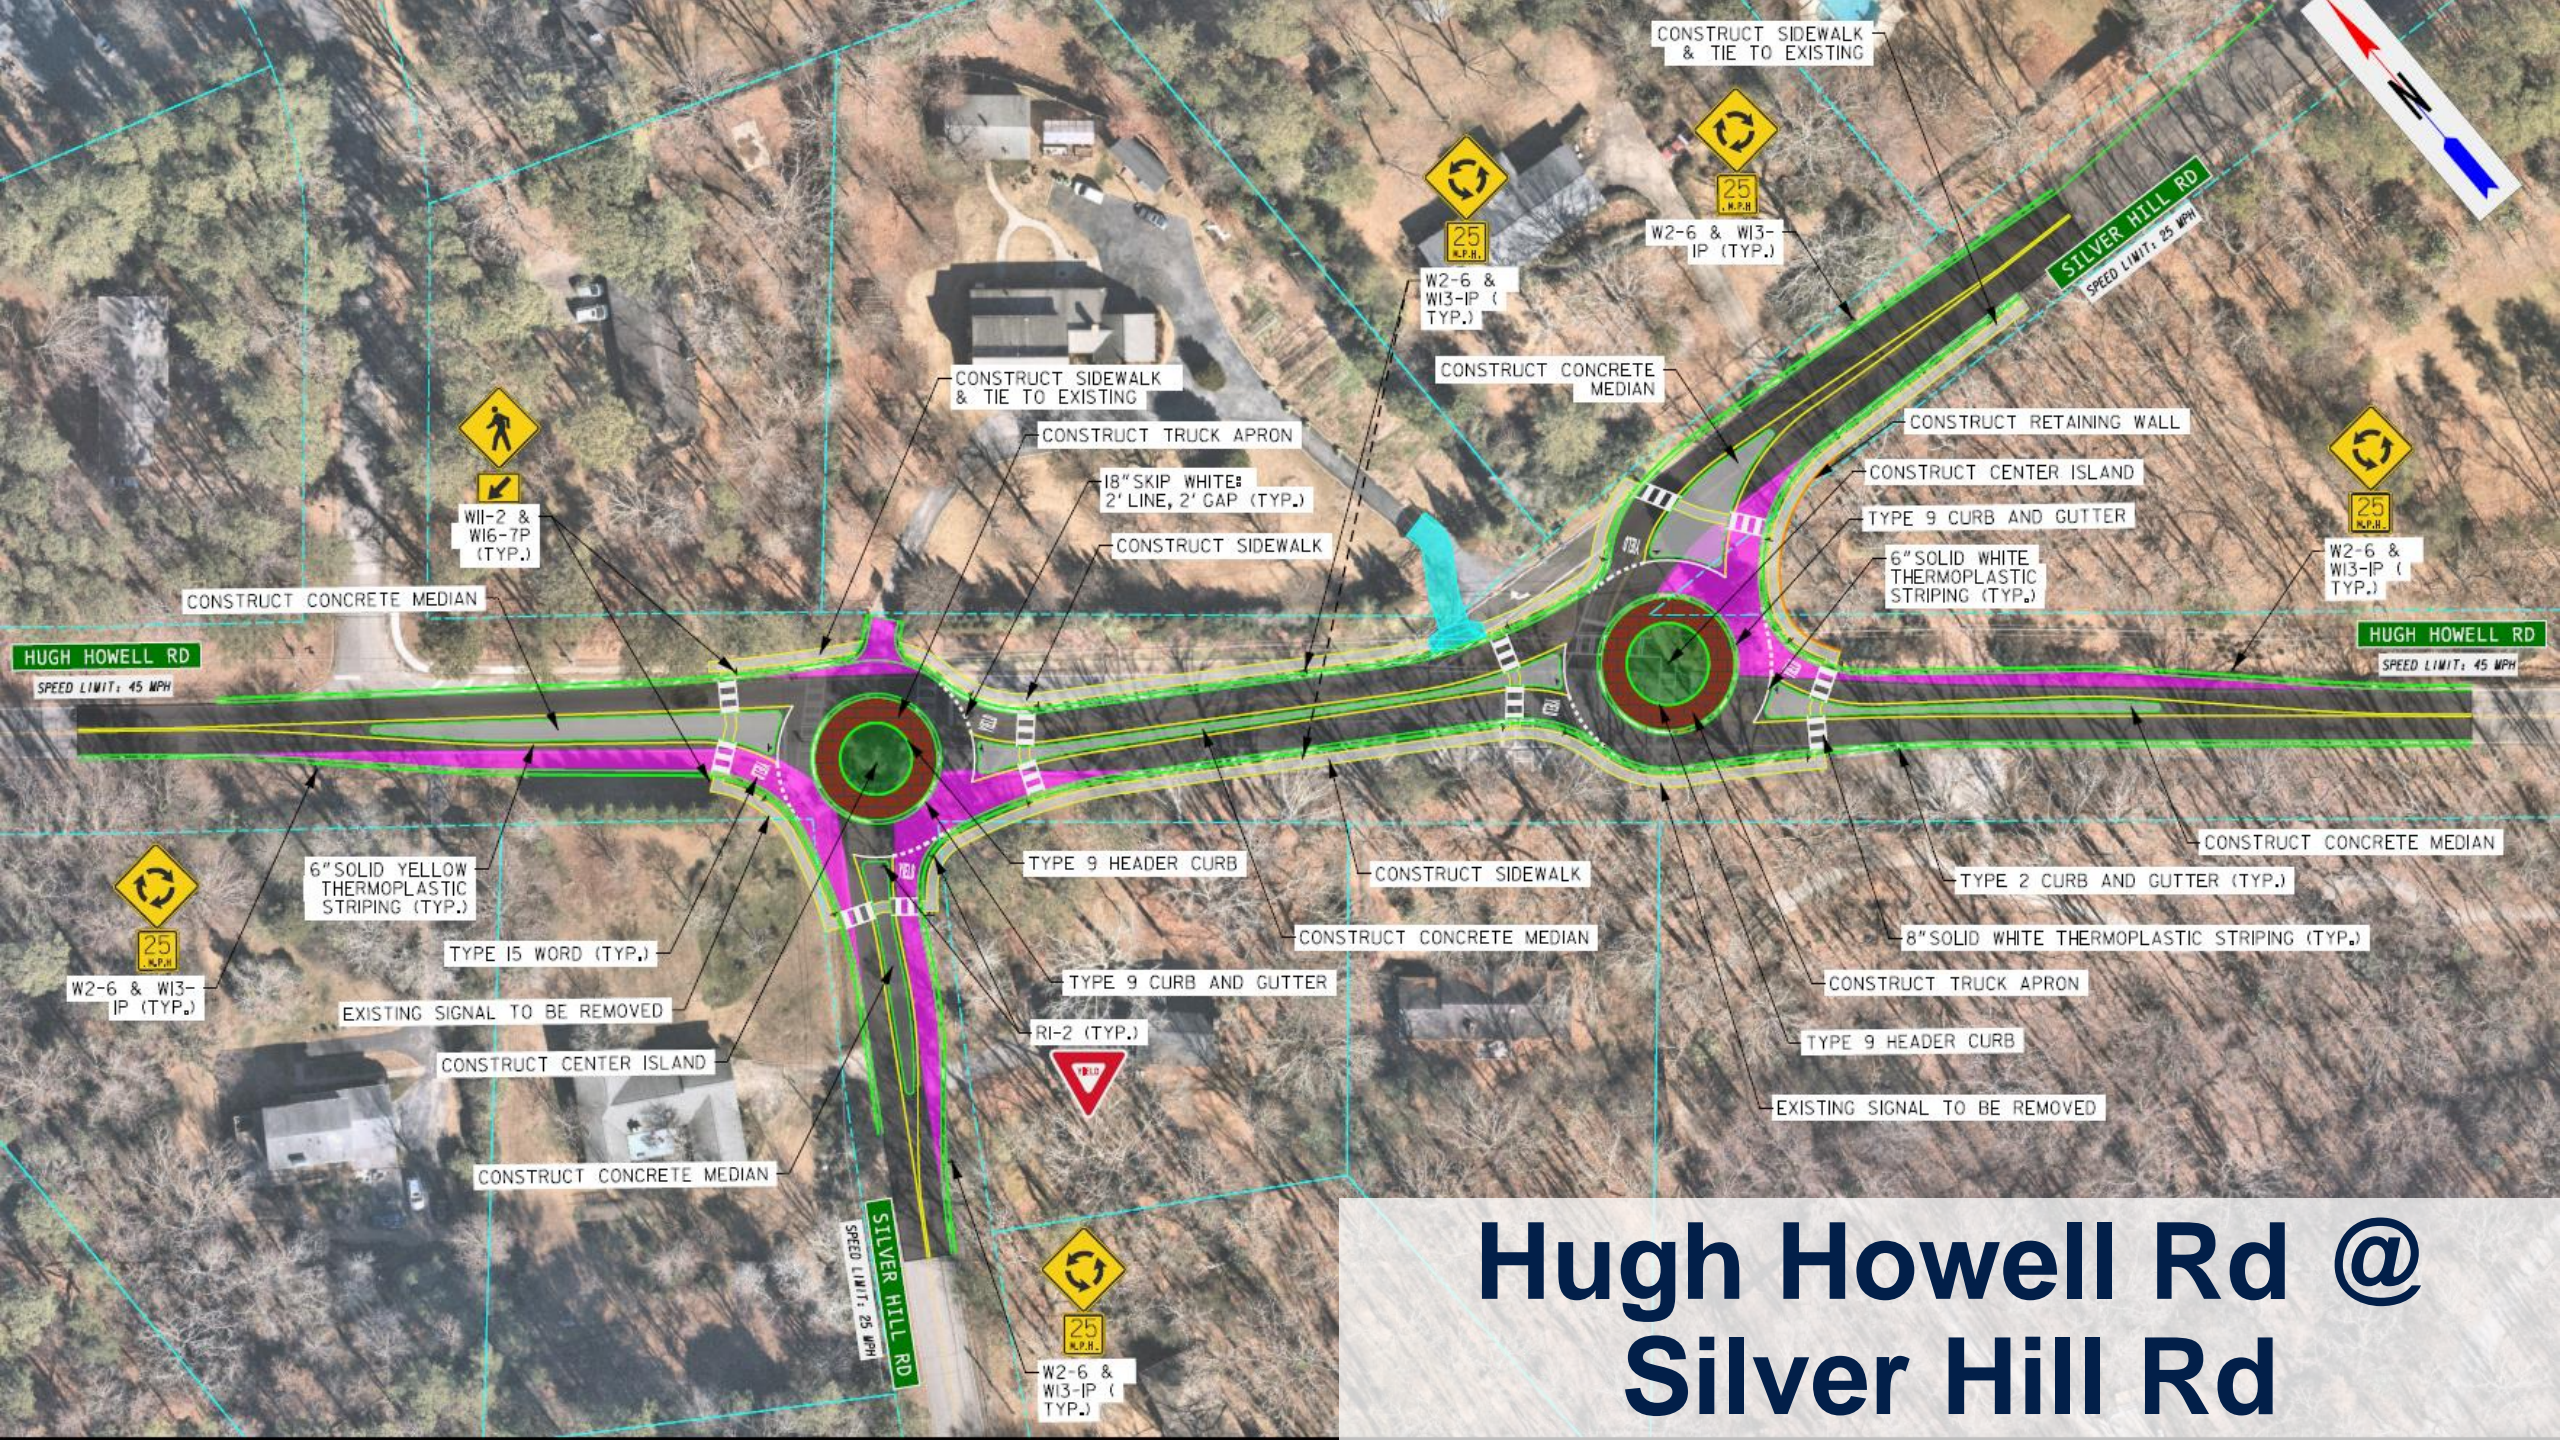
CONSTRUCT SIDEWALK & TIE TO EXISTING

N

SILVER HILL RD
SPEED LIMIT: 25 MPH

25 M.P.H.

W2-6 & W13-1P (TYP.)

25 M.P.H.

W2-6 & W13-1P ( TYP.)

CONSTRUCT SIDEWALK & TIE TO EXISTING

CONSTRUCT CONCRETE MEDIAN

CONSTRUCT TRUCK APRON

CONSTRUCT RETAINING WALL

18" SKIP WHITE: 2' LINE, 2' GAP (TYP.)

CONSTRUCT CENTER ISLAND

W11-2 & W16-7P (TYP.)

CONSTRUCT SIDEWALK

TYPE 9 CURB AND GUTTER

6" SOLID WHITE THERMOPLASTIC STRIPING (TYP.)

25 M.P.H.

W2-6 & W13-1P ( TYP.)

CONSTRUCT CONCRETE MEDIAN

HUGH HOWELL RD
SPEED LIMIT: 45 MPH

HUGH HOWELL RD
SPEED LIMIT: 45 MPH

CONSTRUCT CONCRETE MEDIAN

6" SOLID YELLOW THERMOPLASTIC STRIPING (TYP.)

TYPE 9 HEADER CURB

CONSTRUCT SIDEWALK

TYPE 2 CURB AND GUTTER (TYP.)

25 M.P.H.

W2-6 & W13-1P (TYP.)

TYPE 15 WORD (TYP.)

CONSTRUCT CONCRETE MEDIAN

8" SOLID WHITE THERMOPLASTIC STRIPING (TYP.)

EXISTING SIGNAL TO BE REMOVED

TYPE 9 CURB AND GUTTER

CONSTRUCT TRUCK APRON

R1-2 (TYP.)

TYPE 9 HEADER CURB

CONSTRUCT CENTER ISLAND

YIELD

EXISTING SIGNAL TO BE REMOVED

CONSTRUCT CONCRETE MEDIAN

SILVER HILL RD
SPEED LIMIT: 25 MPH

25 M.P.H.

W2-6 & W13-1P ( TYP.)

Hugh Howell Rd @ Silver Hill Rd